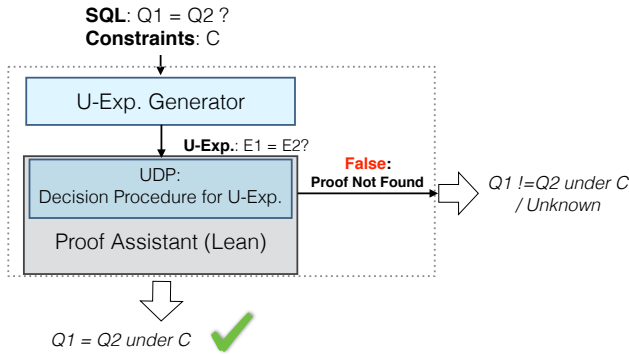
**SQL**: Q1 = Q2 ?
**Constraints**: C

U-Exp. Generator

**U-Exp.**: E1 = E2?

UDP:
Decision Procedure for U-Exp.

Proof Assistant (Lean)

**False:**
**Proof Not Found**

*Q1 !=Q2 under C / Unknown*

*Q1 = Q2 under C*